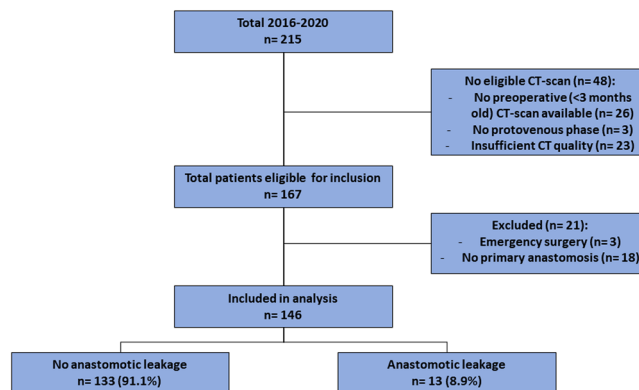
Total 2016-2020
n= 215

No eligible CT-scan (n= 48):
- No preoperative (<3 months old) CT-scan available (n= 26)
- No protovenous phase (n= 3)
- Insufficient CT quality (n= 23)

Total patients eligible for inclusion
n= 167

Excluded (n= 21):
- Emergency surgery (n= 3)
- No primary anastomosis (n= 18)

Included in analysis
n= 146

No anastomotic leakage
n= 133 (91.1%)

Anastomotic leakage
n= 13 (8.9%)